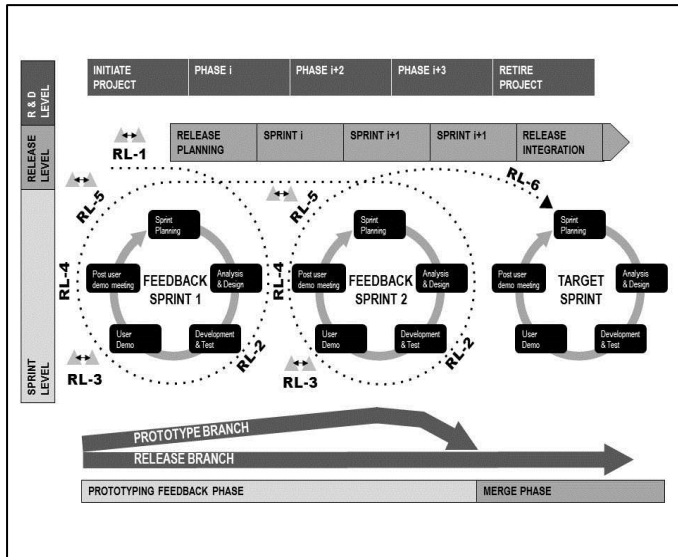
R & D LEVEL

INITIATE PROJECT | PHASE i | PHASE i+2 | PHASE i+3 | RETIRE PROJECT

RELEASE LEVEL

RL-1

RELEASE PLANNING | SPRINT i | SPRINT i+1 | SPRINT i+1 | RELEASE INTEGRATION

RL-5

RL-5

RL-6

Sprint Planning

Post user demo meeting

FEEDBACK SPRINT 1

Analysis & Design

User Demo

Development & Test

RL-4

RL-2

RL-3

Sprint Planning

Post user demo meeting

FEEDBACK SPRINT 2

Analysis & Design

User Demo

Development & Test

RL-4

RL-2

RL-3

Sprint Planning

Post user demo meeting

TARGET SPRINT

Analysis & Design

User Demo

Development & Test

SPRINT LEVEL

PROTOTYPE BRANCH

RELEASE BRANCH

PROTOTYPING FEEDBACK PHASE | MERGE PHASE